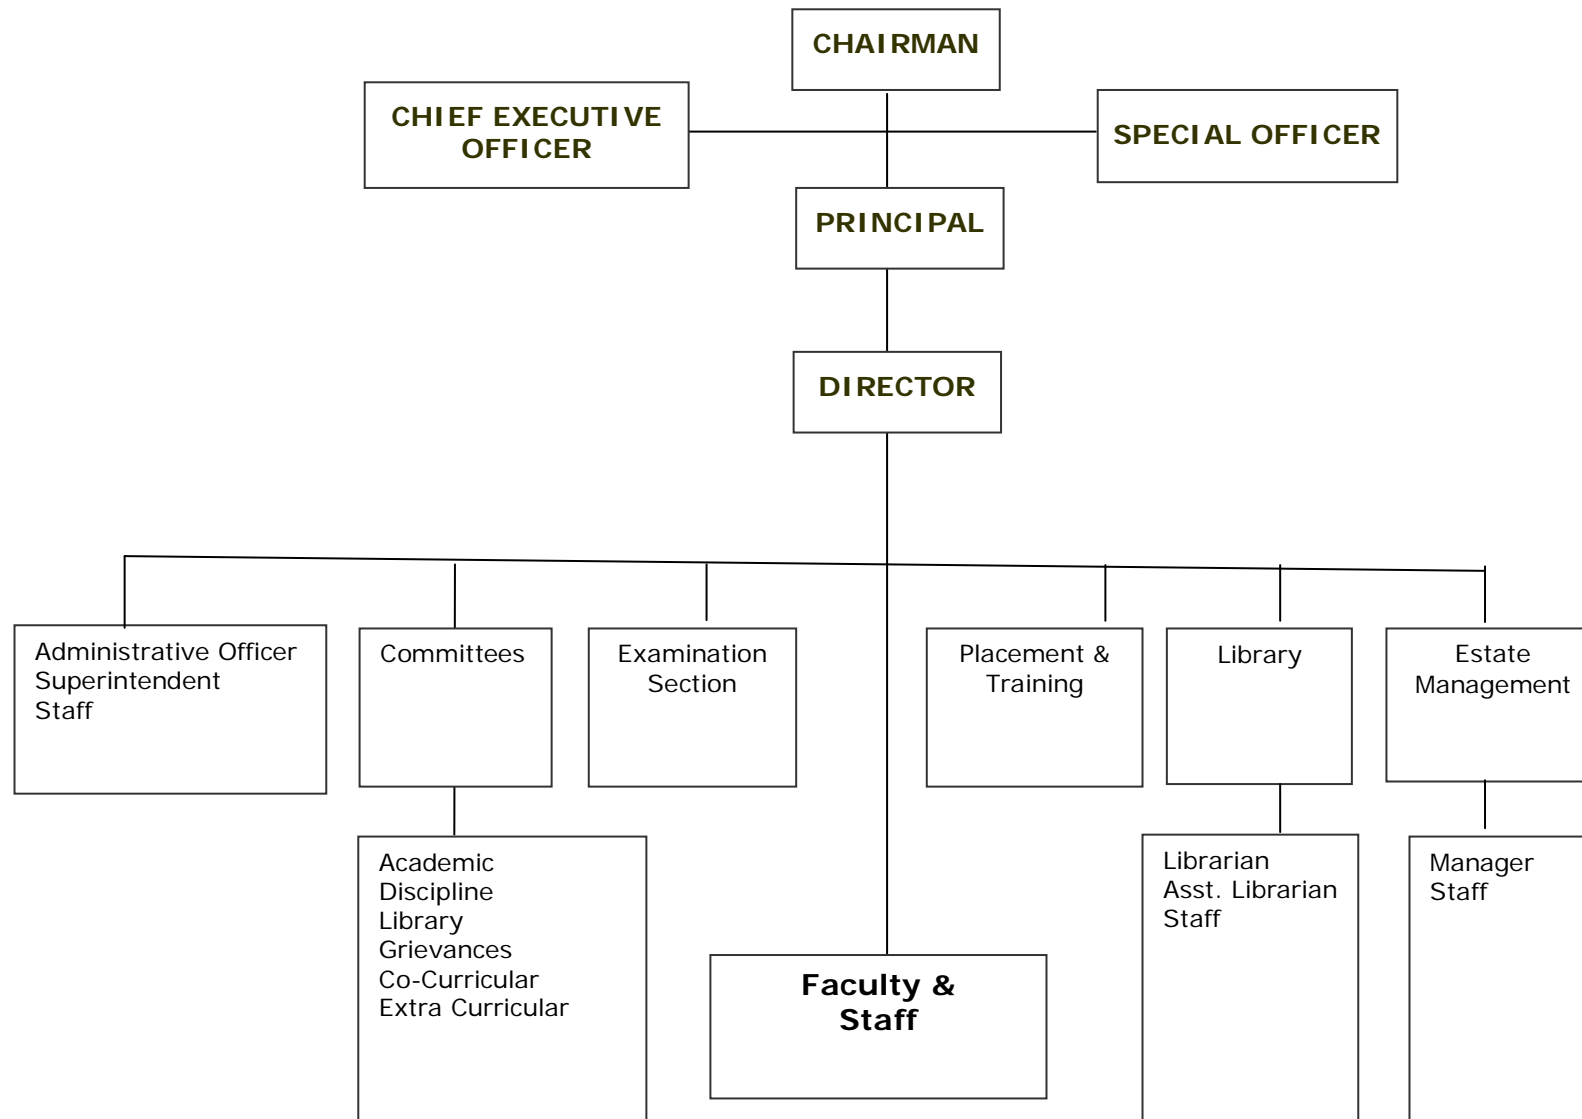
CHAIRMAN

CHIEF EXECUTIVE OFFICER

SPECIAL OFFICER

PRINCIPAL

DIRECTOR

Administrative Officer
Superintendent
Staff

Committees

Academic
Discipline
Library
Grievances
Co-Curricular
Extra Curricular

Examination Section

Faculty & Staff

Placement & Training

Library

Librarian
Asst. Librarian
Staff

Estate Management

Manager
Staff